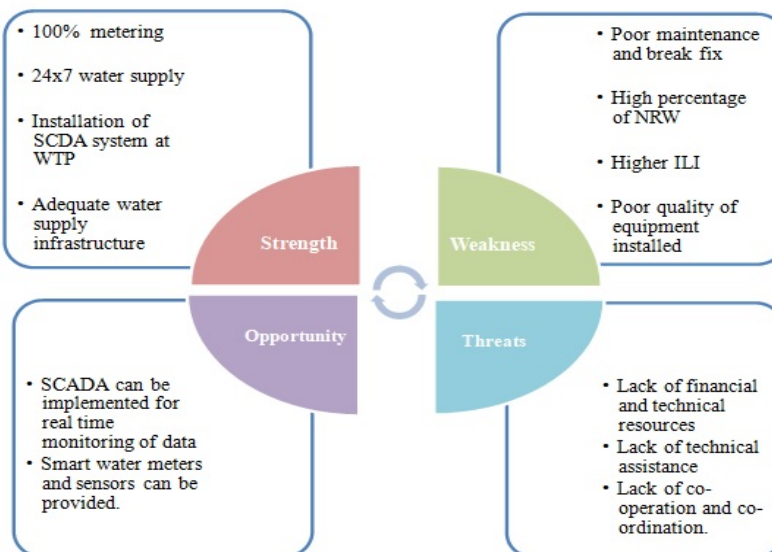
• 100% metering

• 24x7 water supply

• Installation of SCDA system at WTP

• Adequate water supply infrastructure

Strength

• Poor maintenance and break fix

• High percentage of NRW

• Higher ILI

• Poor quality of equipment installed

Weakness

Opportunity

• SCADA can be implemented for real time monitoring of data
• Smart water meters and sensors can be provided.

Threats

• Lack of financial and technical resources
• Lack of technical assistance
• Lack of co-operation and co-ordination.